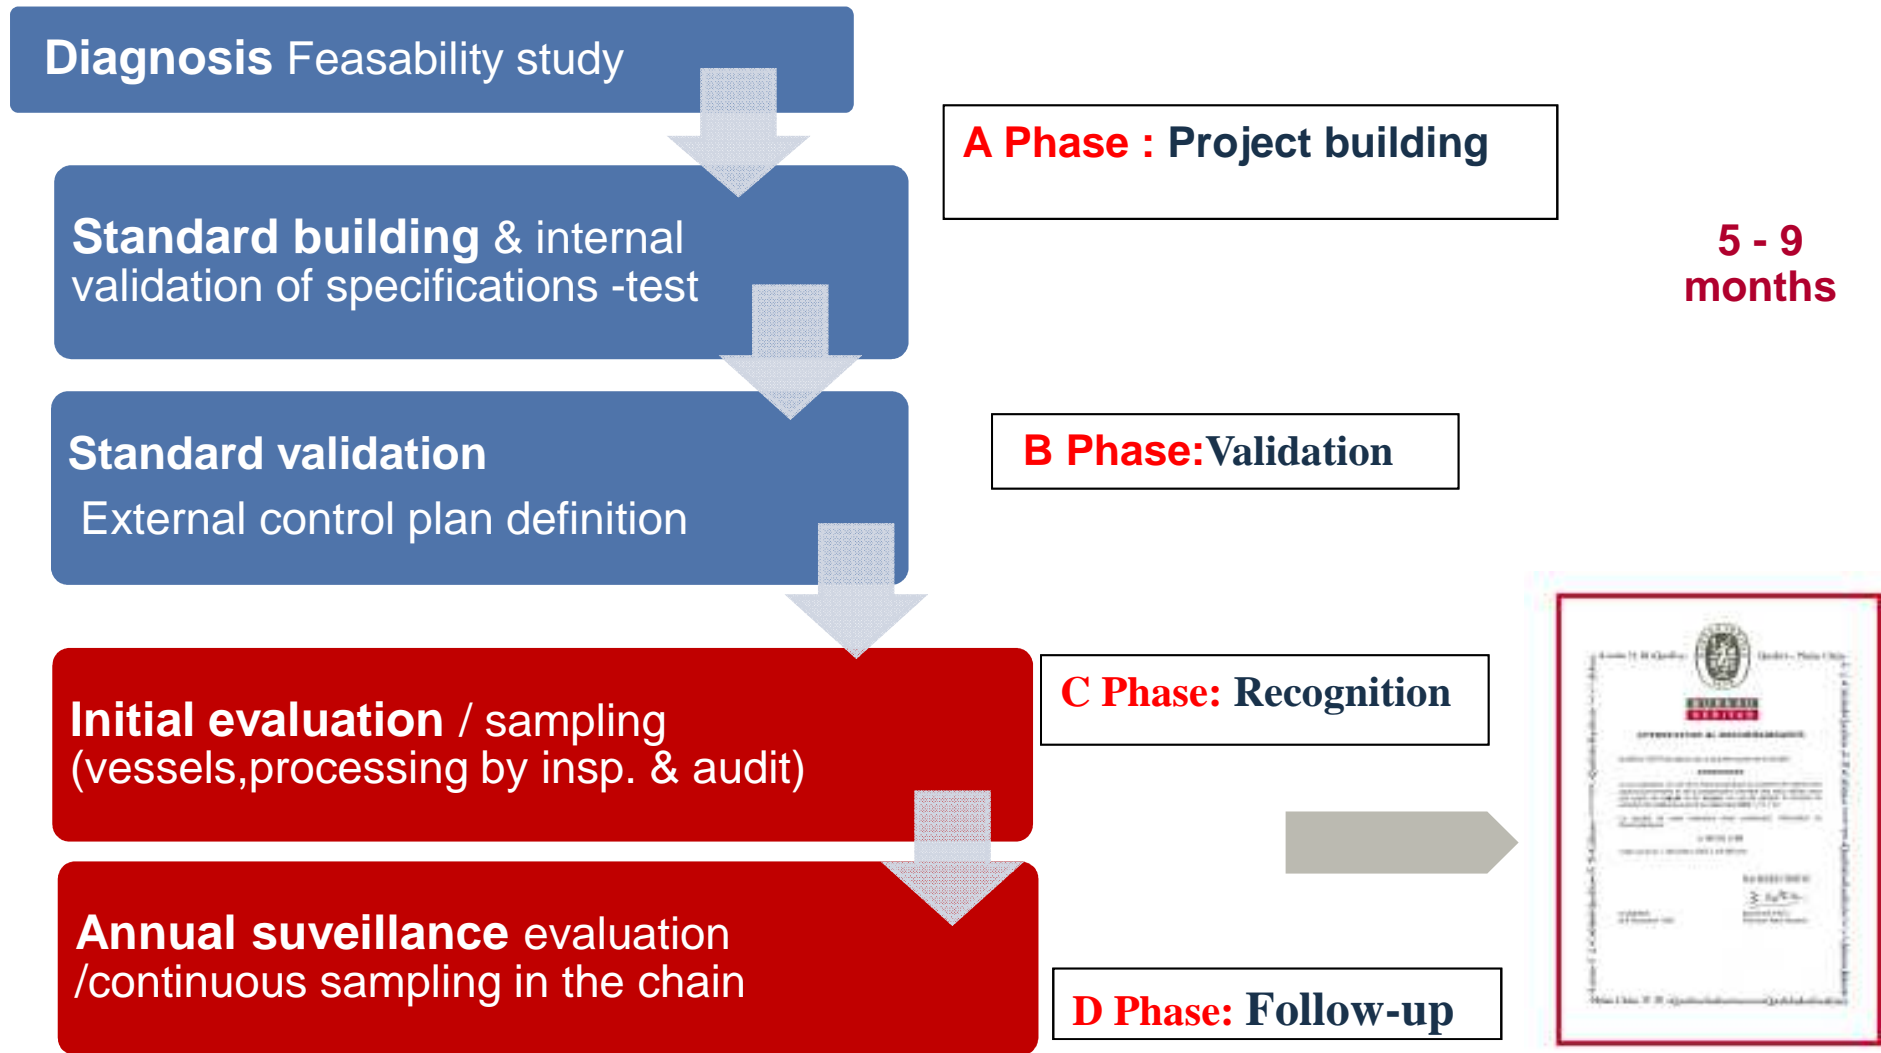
Diagnosis Feasability study

A Phase : Project building

5 - 9 months

Standard building & internal validation of specifications -test

B Phase:Validation

Standard validation

External control plan definition

Initial evaluation / sampling (vessels,processing by insp. & audit)

C Phase: Recognition

Annual suveillance evaluation /continuous sampling in the chain

D Phase: Follow-up

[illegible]